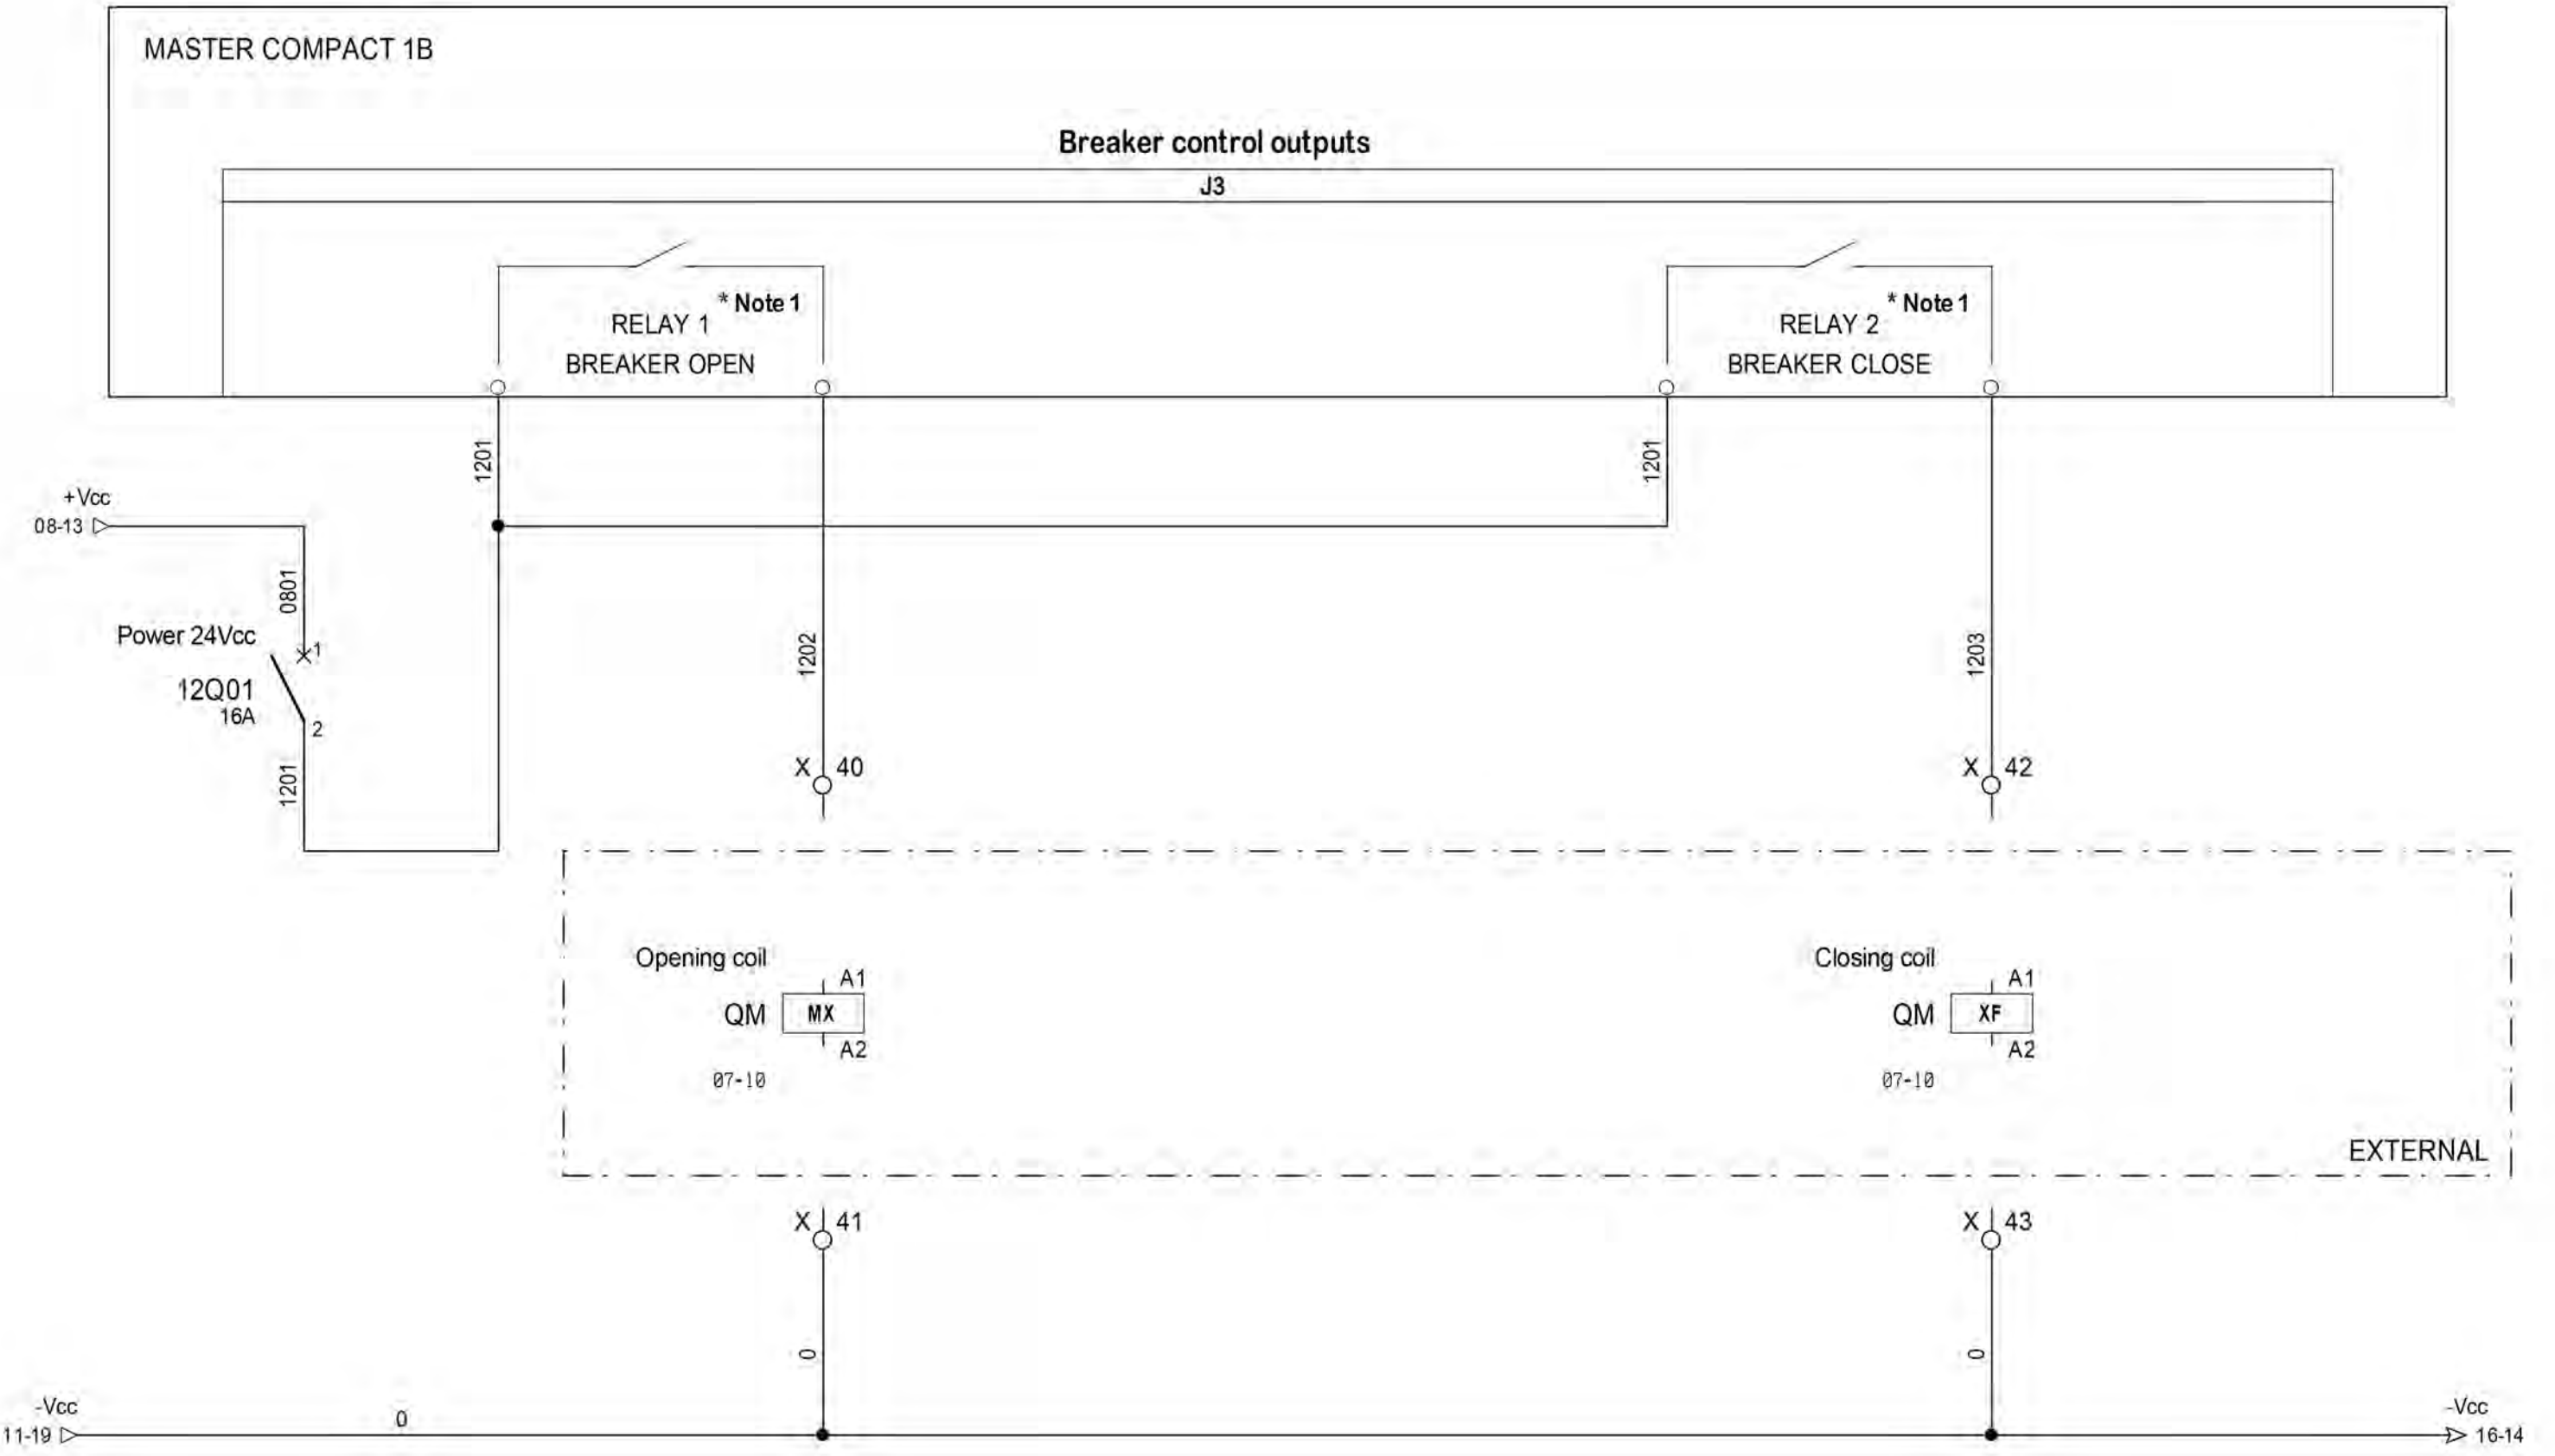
MASTER COMPACT 1B

Breaker control outputs

J3

* Note 1
RELAY 1
BREAKER OPEN

* Note 1
RELAY 2
BREAKER CLOSE

1201

1201

+Vcc
08-13

0801

Power 24Vcc
1
12Q01
16A
2

1201

1202

1203

X 40

X 42

Opening coil
A1
QM MX
A2
07-10

Closing coil
A1
QM XF
A2
07-10

EXTERNAL

X 41

X 43

0

0

-Vcc
11-19

0

-Vcc
16-14